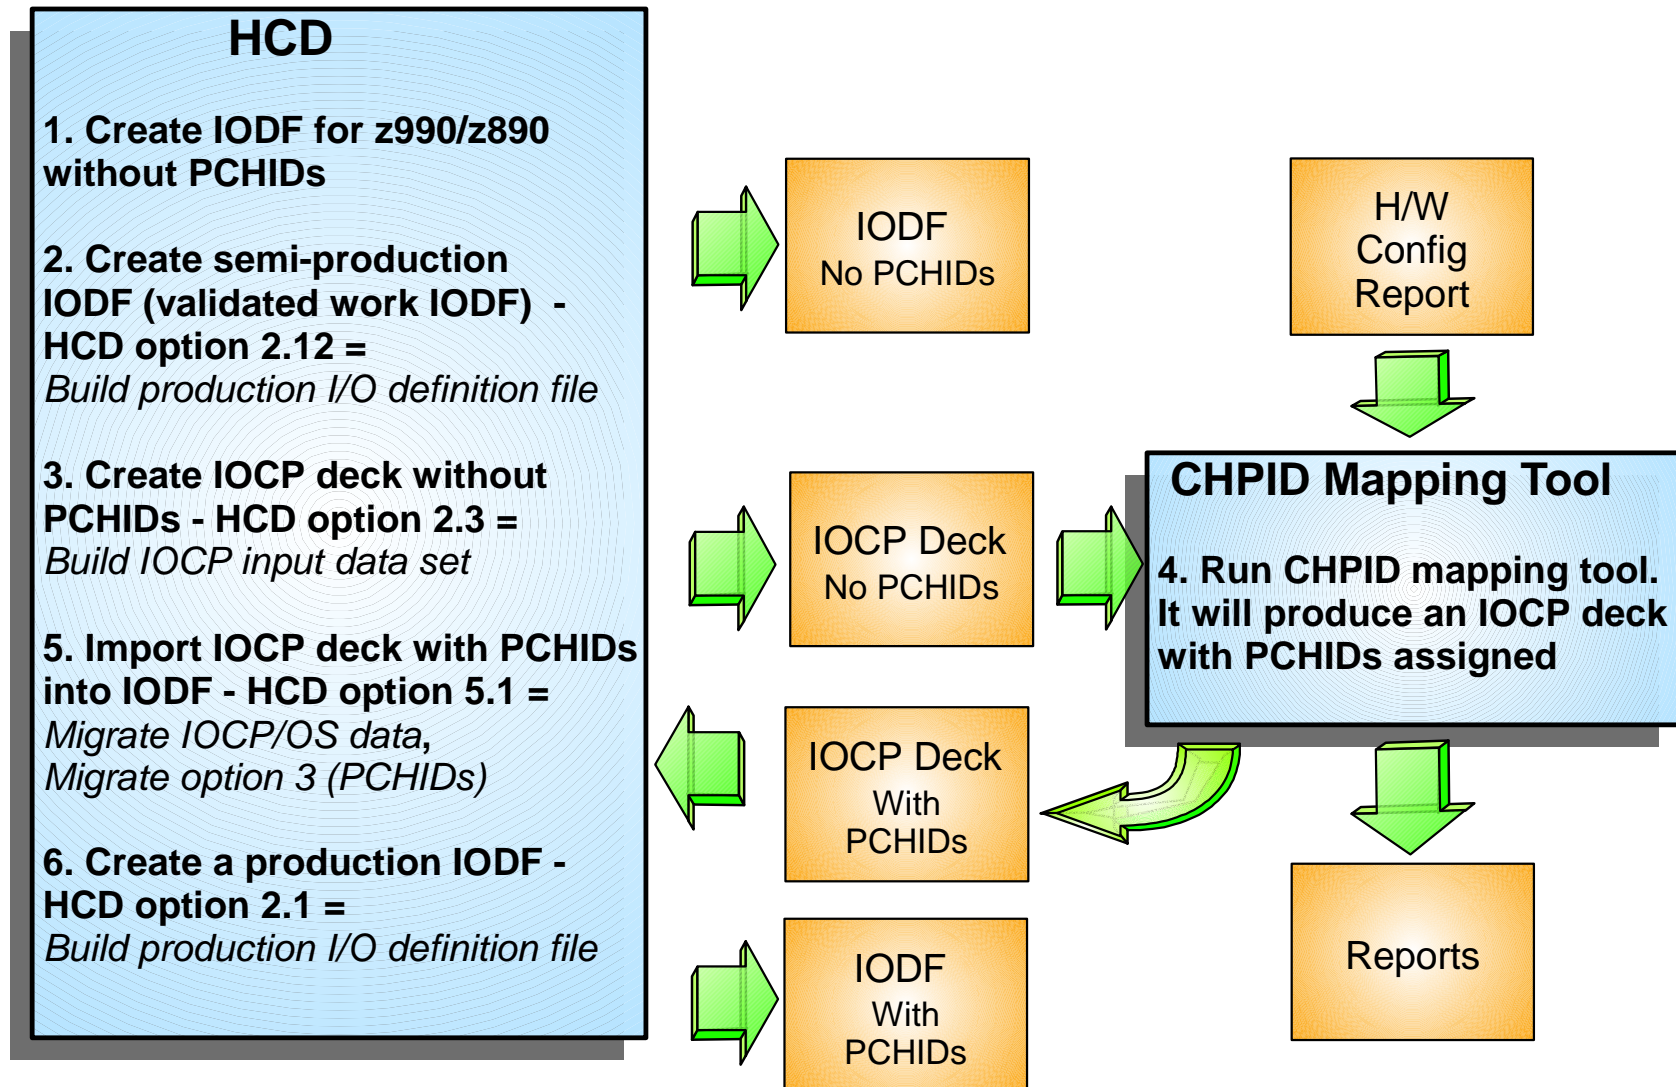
HCD

1. Create IODF for z990/z890 without PCHIDs

2. Create semi-production IODF (validated work IODF) - HCD option 2.12 = *Build production I/O definition file*

3. Create IOCP deck without PCHIDs - HCD option 2.3 = *Build IOCP input data set*

5. Import IOCP deck with PCHIDs into IODF - HCD option 5.1 = *Migrate IOCP/OS data*, *Migrate option 3 (PCHIDs)*

6. Create a production IODF - HCD option 2.1 = *Build production I/O definition file*

IODF
No PCHIDs

H/W
Config
Report

IOCP Deck
No PCHIDs

CHPID Mapping Tool

4. Run CHPID mapping tool. It will produce an IOCP deck with PCHIDs assigned

IOCP Deck
With
PCHIDs

Reports

IODF
With
PCHIDs